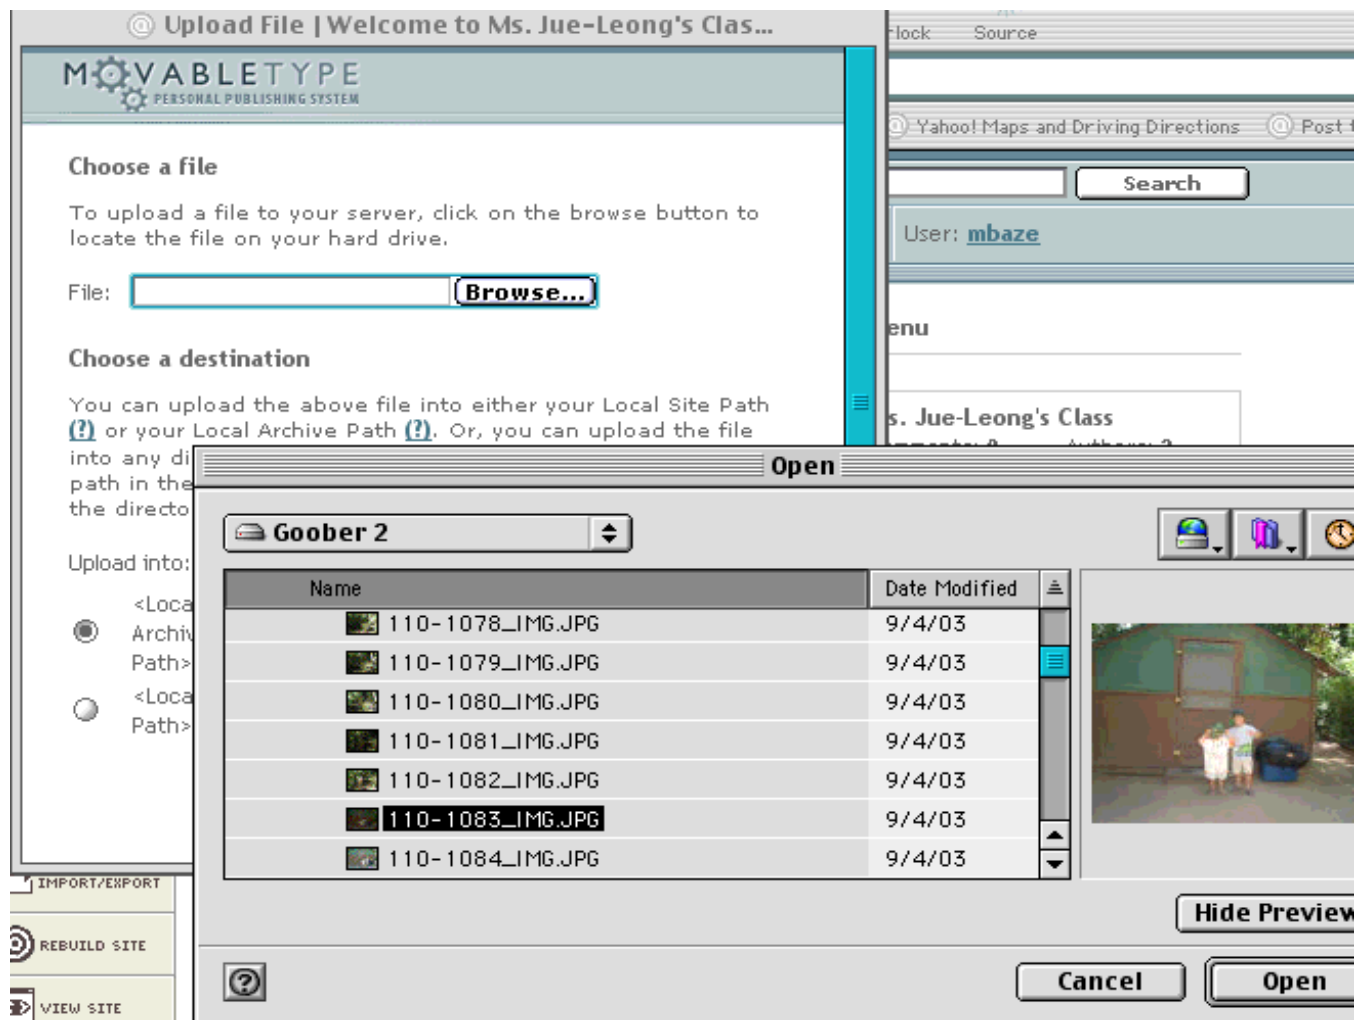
Upload File | Welcome to Ms. Jue-Leong's Clas...

MOVABLETYPE
PERSONAL PUBLISHING SYSTEM

Choose a file

To upload a file to your server, click on the browse button to locate the file on your hard drive.

File: Browse...

Choose a destination

You can upload the above file into either your Local Site Path (?) or your Local Archive Path (?). Or, you can upload the file into any di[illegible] path in the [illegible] the directo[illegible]

Upload into:

<Loca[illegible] Archiv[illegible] Path>

<Loca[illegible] Path>

IMPORT/EXPORT

REBUILD SITE

VIEW SITE

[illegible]lock Source

Yahoo! Maps and Driving Directions Post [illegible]

Search

User: mbaze

enu

s. Jue-Leong's Class

Open

Goober 2

| Name | Date Modified |
|---|---|
| 110-1078_IMG.JPG | 9/4/03 |
| 110-1079_IMG.JPG | 9/4/03 |
| 110-1080_IMG.JPG | 9/4/03 |
| 110-1081_IMG.JPG | 9/4/03 |
| 110-1082_IMG.JPG | 9/4/03 |
| 110-1083_IMG.JPG | 9/4/03 |
| 110-1084_IMG.JPG | 9/4/03 |

Hide Preview

Cancel Open